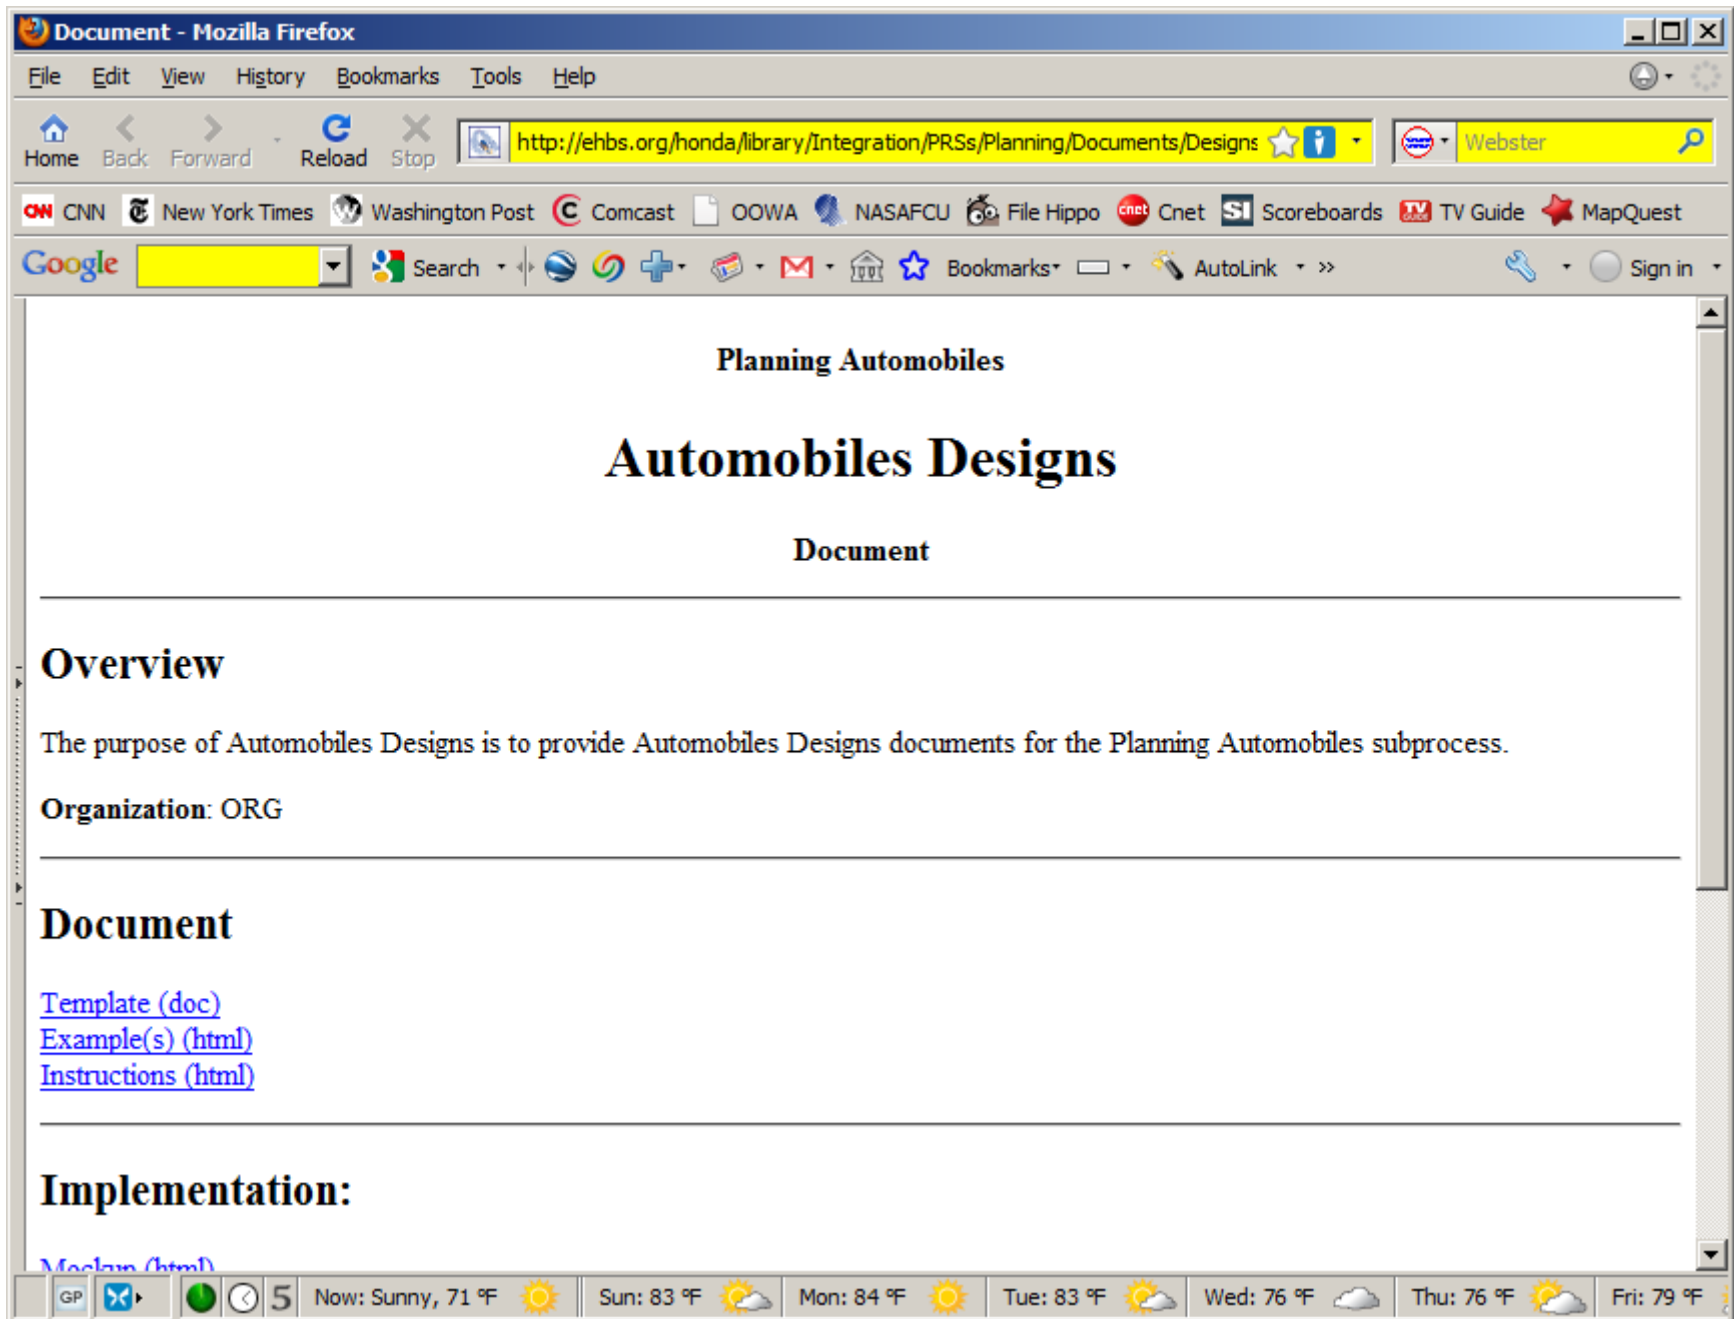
Document - Mozilla Firefox

File Edit View History Bookmarks Tools Help

Home Back Forward Reload Stop http://ehbs.org/honda/library/Integration/PRSs/Planning/Documents/Designs Webster

CNN New York Times Washington Post Comcast OOWA NASAFCU File Hippo Cnet Scoreboards TV Guide MapQuest

Google Search Bookmarks AutoLink » Sign in

Planning Automobiles

Automobiles Designs

Document

Overview

The purpose of Automobiles Designs is to provide Automobiles Designs documents for the Planning Automobiles subprocess.

**Organization**: ORG

Document

Template (doc)
Example(s) (html)
Instructions (html)

Implementation:

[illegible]

GP 5 Now: Sunny, 71 °F Sun: 83 °F Mon: 84 °F Tue: 83 °F Wed: 76 °F Thu: 76 °F Fri: 79 °F